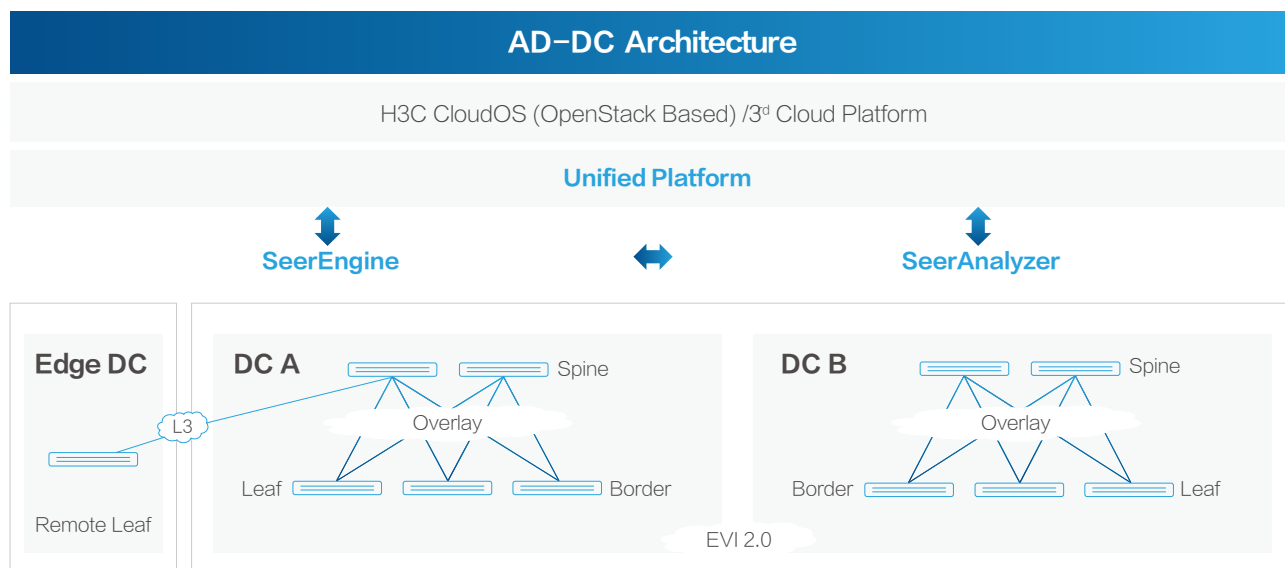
AD-DC Architecture

H3C CloudOS (OpenStack Based) /3$^{d}$ Cloud Platform

Unified Platform

SeerEngine

SeerAnalyzer

Edge DC

L3

Remote Leaf

DC A

Spine

Overlay

Leaf

Border

DC B

Spine

Overlay

Border

Leaf

EVI 2.0